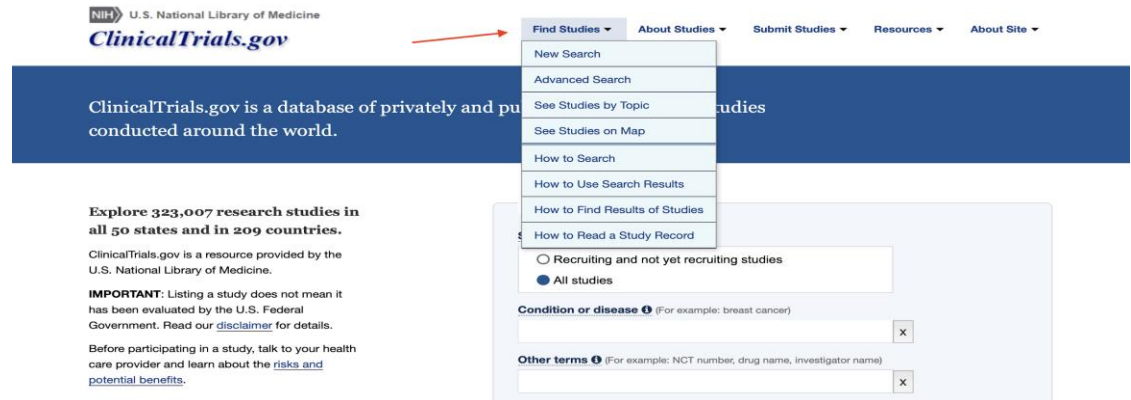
NIH U.S. National Library of Medicine
ClinicalTrials.gov

Find Studies ▾ About Studies ▾ Submit Studies ▾ Resources ▾ About Site ▾

New Search
Advanced Search
See Studies by Topic
See Studies on Map
How to Search
How to Use Search Results
How to Find Results of Studies
How to Read a Study Record

ClinicalTrials.gov is a database of privately and pu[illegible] studies conducted around the world.

Explore 323,007 research studies in all 50 states and in 209 countries.

ClinicalTrials.gov is a resource provided by the U.S. National Library of Medicine.

IMPORTANT: Listing a study does not mean it has been evaluated by the U.S. Federal Government. Read our disclaimer for details.

Before participating in a study, talk to your health care provider and learn about the risks and potential benefits.

S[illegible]
Recruiting and not yet recruiting studies
All studies

Condition or disease (For example: breast cancer)
x

Other terms (For example: NCT number, drug name, investigator name)
x